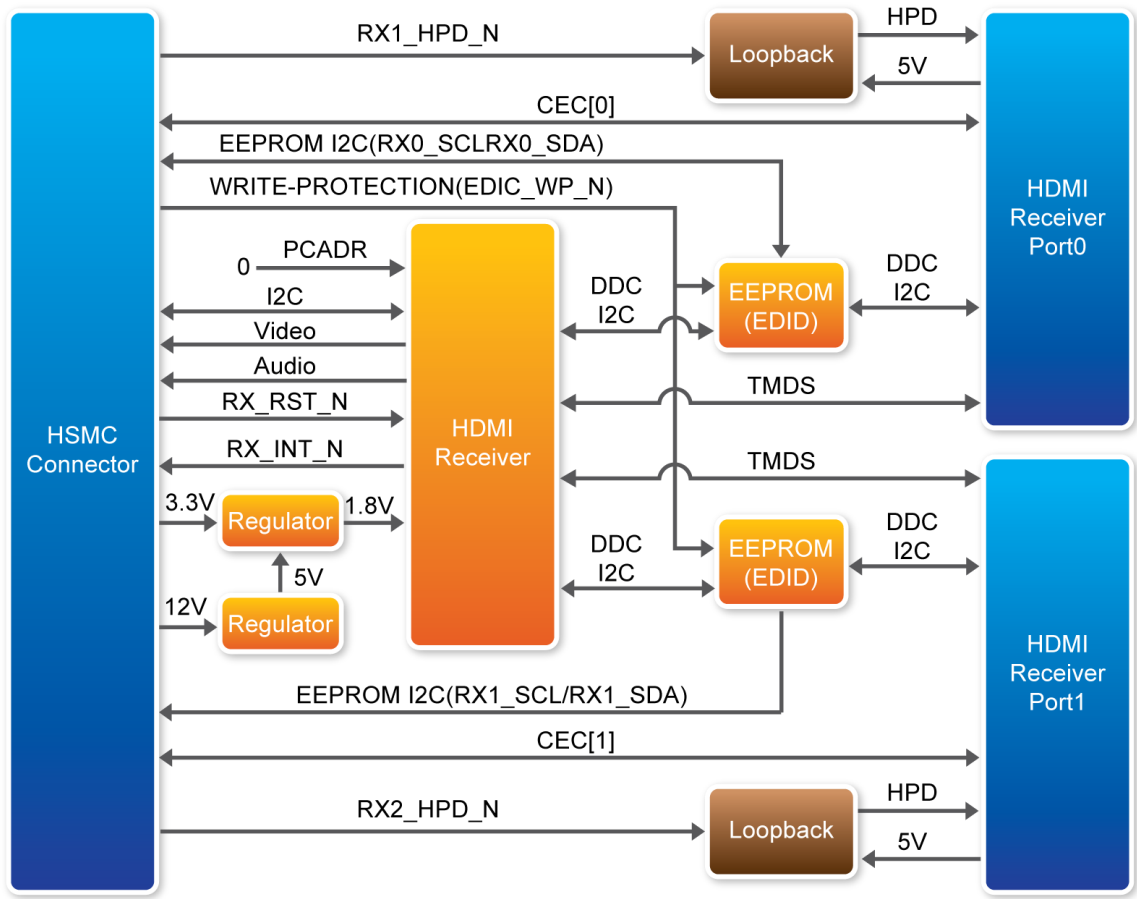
RX1_HPD_N

Loopback

HPD

5V

CEC[0]

EEPROM I2C(RX0_SCLRX0_SDA)

WRITE-PROTECTION(EDIC_WP_N)

HDMI Receiver Port0

0

PCADR

I2C

Video

Audio

RX_RST_N

RX_INT_N

HDMI Receiver

DDC I2C

EEPROM (EDID)

DDC I2C

TMDS

TMDS

HSMC Connector

3.3V

Regulator

1.8V

5V

12V

Regulator

DDC I2C

EEPROM (EDID)

DDC I2C

HDMI Receiver Port1

EEPROM I2C(RX1_SCL/RX1_SDA)

CEC[1]

RX2_HPD_N

Loopback

HPD

5V